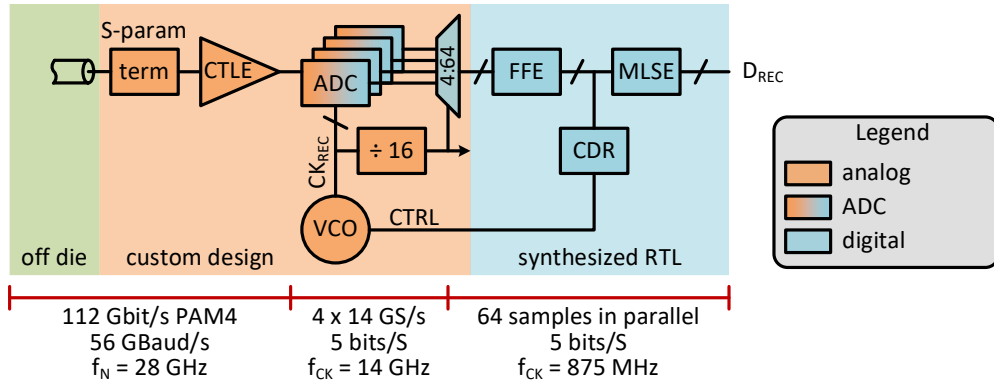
S-param

term

CTLE

ADC

4:64

FFE

MLSE

$D_{REC}$

$CK_{REC}$

÷ 16

CDR

VCO

CTRL

off die

custom design

synthesized RTL

Legend

analog

ADC

digital

112 Gbit/s PAM4
56 GBaud/s
$f_N$ = 28 GHz

4 x 14 GS/s
5 bits/S
$f_{CK}$ = 14 GHz

64 samples in parallel
5 bits/S
$f_{CK}$ = 875 MHz